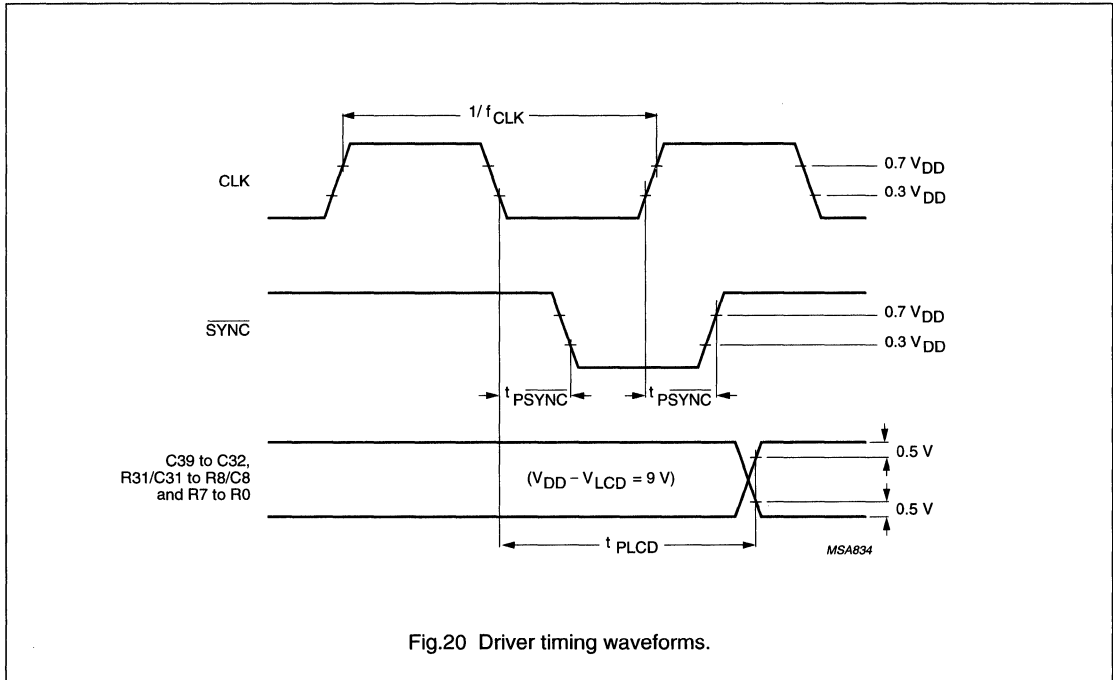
$1/f_{CLK}$

CLK

$0.7\ V_{DD}$

$0.3\ V_{DD}$

$\overline{SYNC}$

$0.7\ V_{DD}$

$0.3\ V_{DD}$

$t_{P\overline{SYNC}}$

$t_{P\overline{SYNC}}$

C39 to C32, R31/C31 to R8/C8 and R7 to R0

$(V_{DD} - V_{LCD} = 9\ V)$

0.5 V

0.5 V

$t_{PLCD}$

MSA834

Fig.20 Driver timing waveforms.